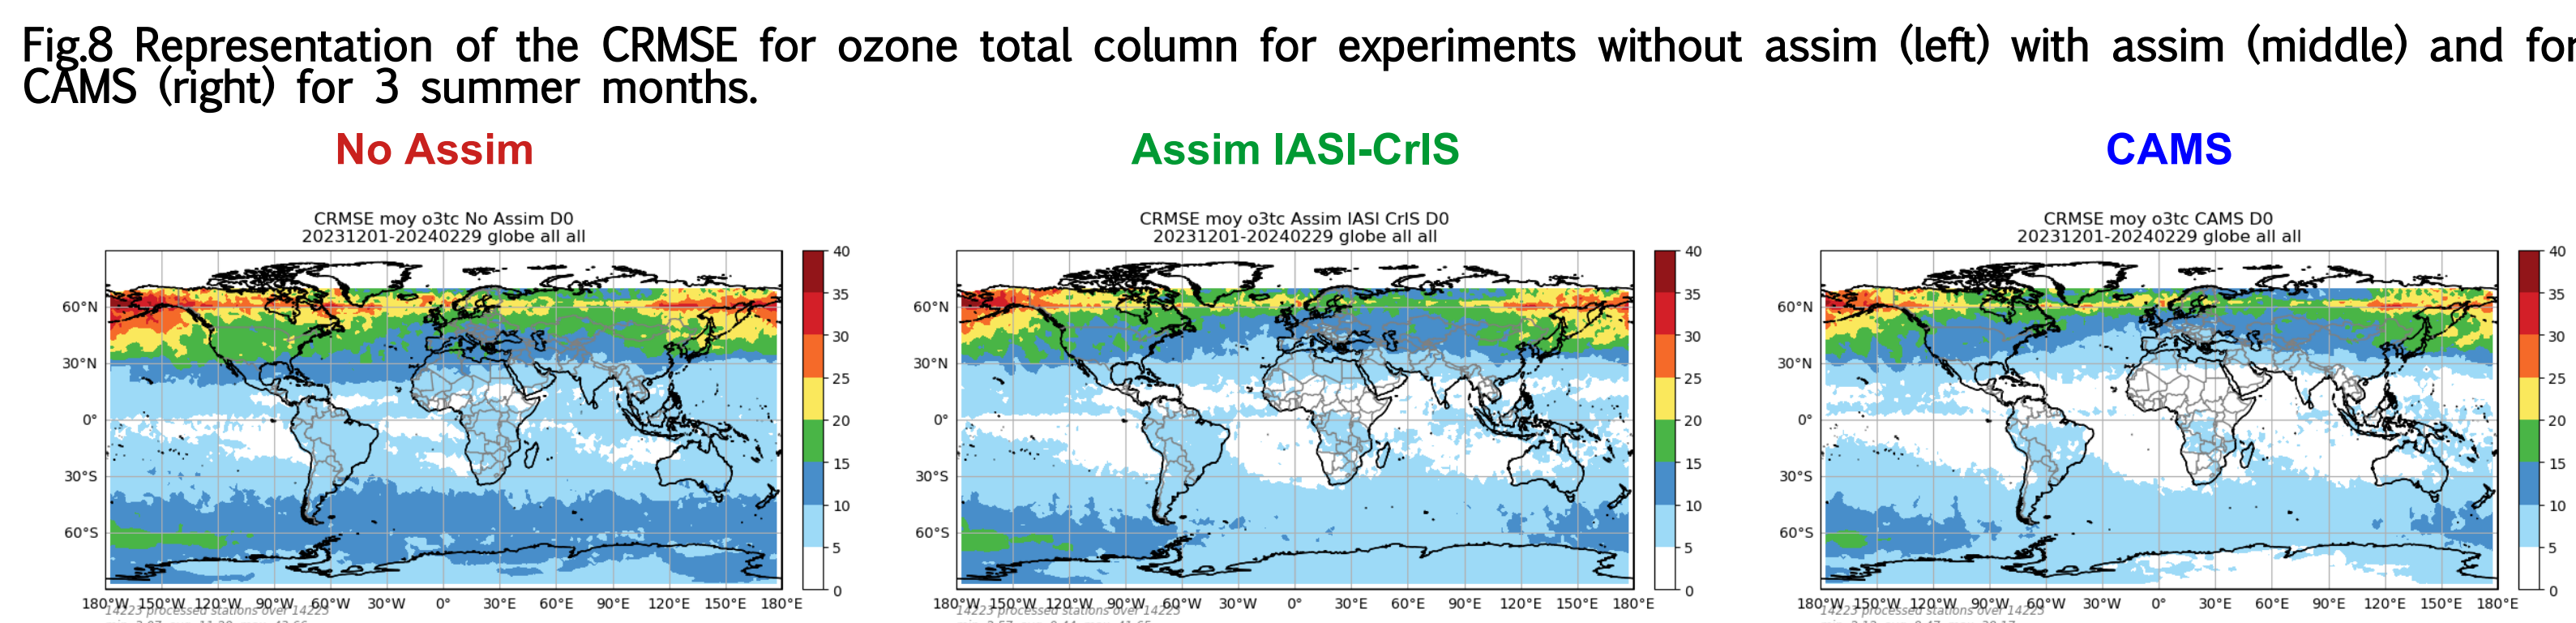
Fig.8 Representation of the CRMSE for ozone total column for experiments without assim (left) with assim (middle) and for CAMS (right) for 3 summer months.

No Assim

Assim IASI-CrIS

CAMS

CRMSE moy o3tc No Assim D0
20231201-20240229 globe all all

60°N
30°N
0°
30°S
60°S

180°W 150°W 120°W 90°W 60°W 30°W 0° 30°E 60°E 90°E 120°E 150°E 180°E

14223 processed stations over 14223

40 35 30 25 20 15 10 5 0

CRMSE moy o3tc Assim IASI CrIS D0
20231201-20240229 globe all all

60°N
30°N
0°
30°S
60°S

180°W 150°W 120°W 90°W 60°W 30°W 0° 30°E 60°E 90°E 120°E 150°E 180°E

14223 processed stations over 14223

40 35 30 25 20 15 10 5 0

CRMSE moy o3tc CAMS D0
20231201-20240229 globe all all

60°N
30°N
0°
30°S
60°S

180°W 150°W 120°W 90°W 60°W 30°W 0° 30°E 60°E 90°E 120°E 150°E 180°E

14223 processed stations over 14223

40 35 30 25 20 15 10 5 0